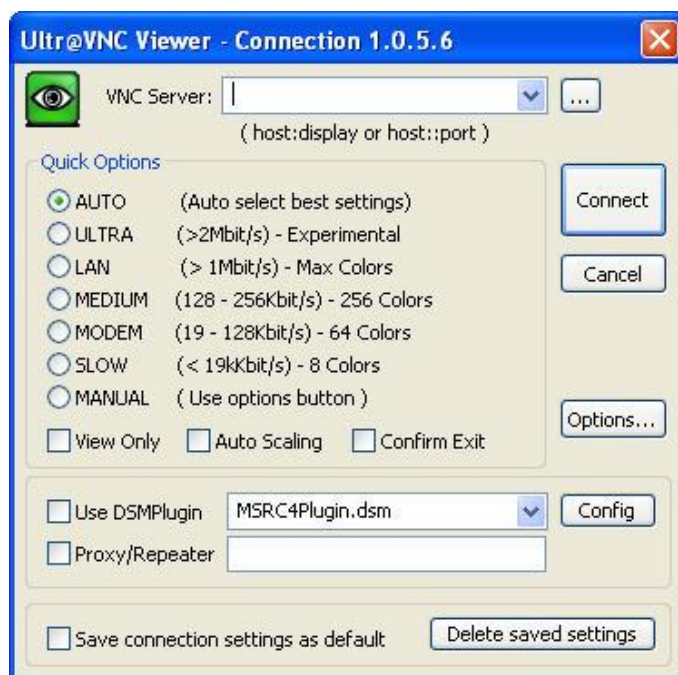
Ultr@VNC Viewer - Connection 1.0.5.6

VNC Server:

...

( host:display or host::port )

Quick Options

AUTO (Auto select best settings)

ULTRA (>2Mbit/s) - Experimental

LAN (> 1Mbit/s) - Max Colors

MEDIUM (128 - 256Kbit/s) - 256 Colors

MODEM (19 - 128Kbit/s) - 64 Colors

SLOW (< 19kKbit/s) - 8 Colors

MANUAL ( Use options button )

View Only

Auto Scaling

Confirm Exit

Connect

Cancel

Options...

Use DSMPlugin

MSRC4Plugin.dsm

Config

Proxy/Repeater

Save connection settings as default

Delete saved settings